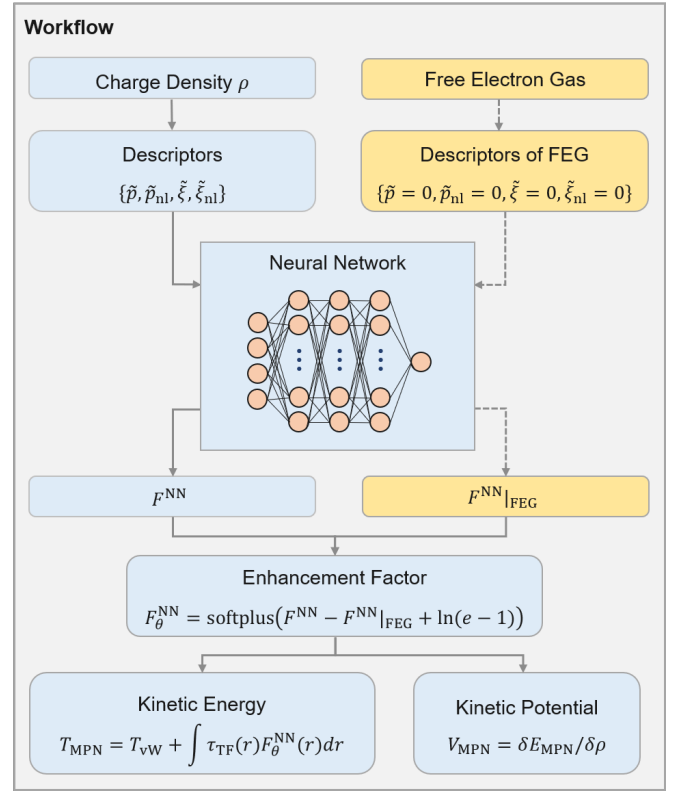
Workflow

Charge Density $\rho$

Free Electron Gas

Descriptors

$\{\tilde{p}, \tilde{p}_{\mathrm{nl}}, \tilde{\xi}, \tilde{\xi}_{\mathrm{nl}}\}$

Descriptors of FEG

$\{\tilde{p} = 0, \tilde{p}_{\mathrm{nl}} = 0, \tilde{\xi} = 0, \tilde{\xi}_{\mathrm{nl}} = 0\}$

Neural Network

$F^{\mathrm{NN}}$

$F^{\mathrm{NN}}|_{\mathrm{FEG}}$

Enhancement Factor

$F_{\theta}^{\mathrm{NN}} = \mathrm{softplus}\left(F^{\mathrm{NN}} - F^{\mathrm{NN}}|_{\mathrm{FEG}} + \ln(e-1)\right)$

Kinetic Energy

$T_{\mathrm{MPN}} = T_{\mathrm{vW}} + \int \tau_{\mathrm{TF}}(r) F_{\theta}^{\mathrm{NN}}(r) dr$

Kinetic Potential

$V_{\mathrm{MPN}} = \delta E_{\mathrm{MPN}} / \delta \rho$